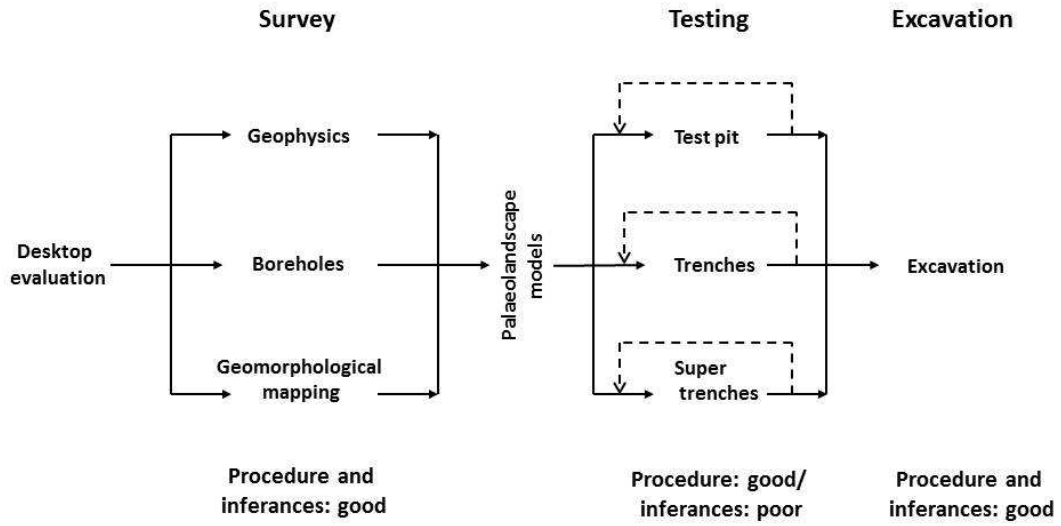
Survey

Testing

Excavation

Desktop evaluation

Geophysics

Boreholes

Geomorphological mapping

Palaeolandscape models

Test pit

Trenches

Super trenches

Excavation

Procedure and inferances: good

Procedure: good/ inferances: poor

Procedure and inferances: good